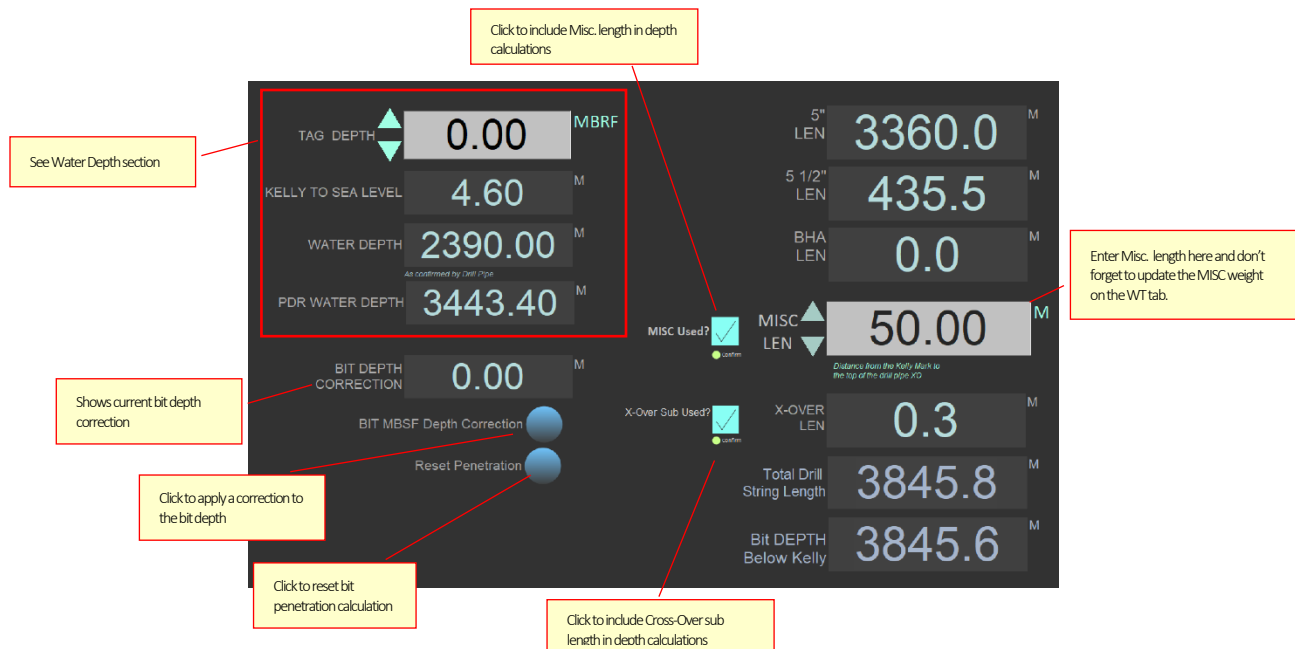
Click to include Misc. length in depth calculations

See Water Depth section

TAG DEPTH 0.00 MBRF

KELLY TO SEA LEVEL 4.60 M

WATER DEPTH 2390.00 M

As confirmed by Drill Pipe

PDR WATER DEPTH 3443.40 M

BIT DEPTH CORRECTION 0.00 M

Shows current bit depth correction

BIT MBSF Depth Correction

Reset Penetration

Click to apply a correction to the bit depth

Click to reset bit penetration calculation

MISC Used?

Confirm

X-Over Sub Used?

Confirm

Click to include Cross-Over sub length in depth calculations

5" LEN 3360.0 M

5 1/2" LEN 435.5 M

BHA LEN 0.0 M

Enter Misc. length here and don't forget to update the MISC weight on the WT tab.

MISC LEN 50.00 M

Distance from the Kelly Mark to the top of the drill pipe XO

X-OVER LEN 0.3 M

Total Drill String Length 3845.8 M

Bit DEPTH Below Kelly 3845.6 M